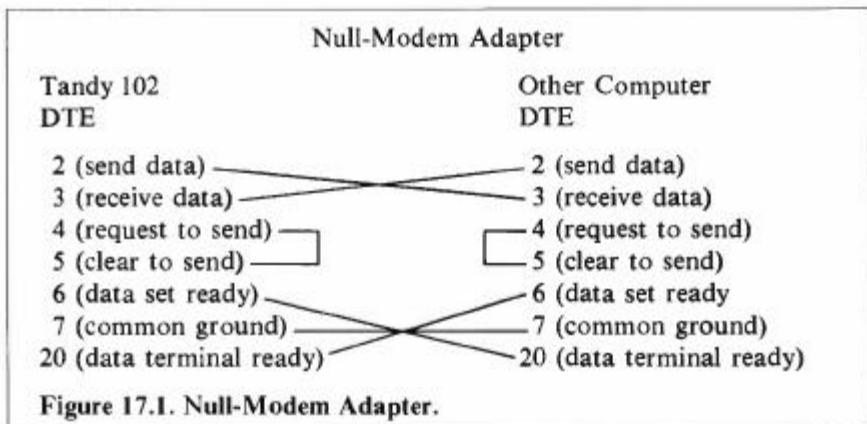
Null-Modem Adapter

Tandy 102
DTE

Other Computer
DTE

2 (send data)
3 (receive data)
4 (request to send)
5 (clear to send)
6 (data set ready)
7 (common ground)
20 (data terminal ready)

2 (send data)
3 (receive data)
4 (request to send)
5 (clear to send)
6 (data set ready
7 (common ground)
20 (data terminal ready)

Figure 17.1. Null-Modem Adapter.